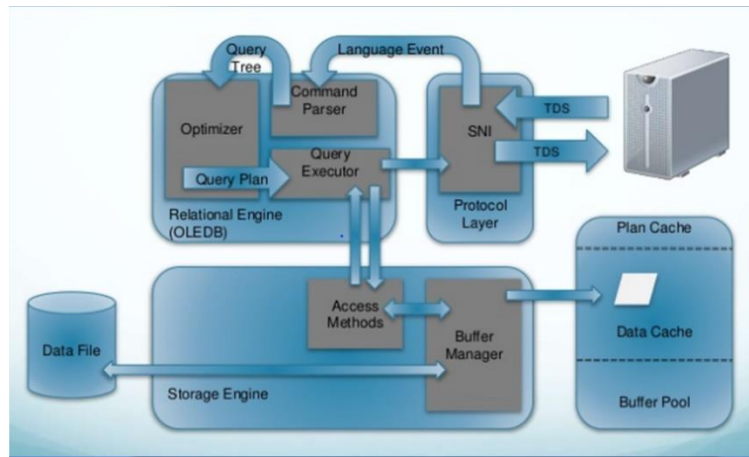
Query Tree

Language Event

Command Parser

Optimizer

Query Executor

Query Plan

Relational Engine (OLEDB)

SNI

Protocol Layer

TDS

TDS

Plan Cache

Data File

Access Methods

Buffer Manager

Data Cache

Storage Engine

Buffer Pool